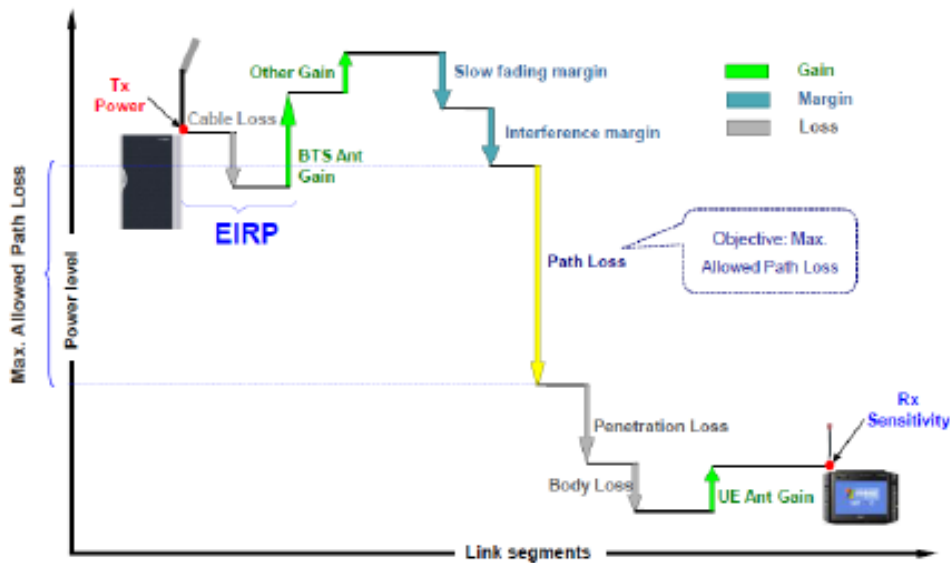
Tx Power

Cable Loss

Other Gain

BTS Ant Gain

EIRP

Slow fading margin

Interference margin

Gain

Margin

Loss

Objective: Max. Allowed Path Loss

Path Loss

Max. Allowed Path Loss

Power level

Penetration Loss

Body Loss

UE Ant Gain

Rx Sensitivity

Link segments